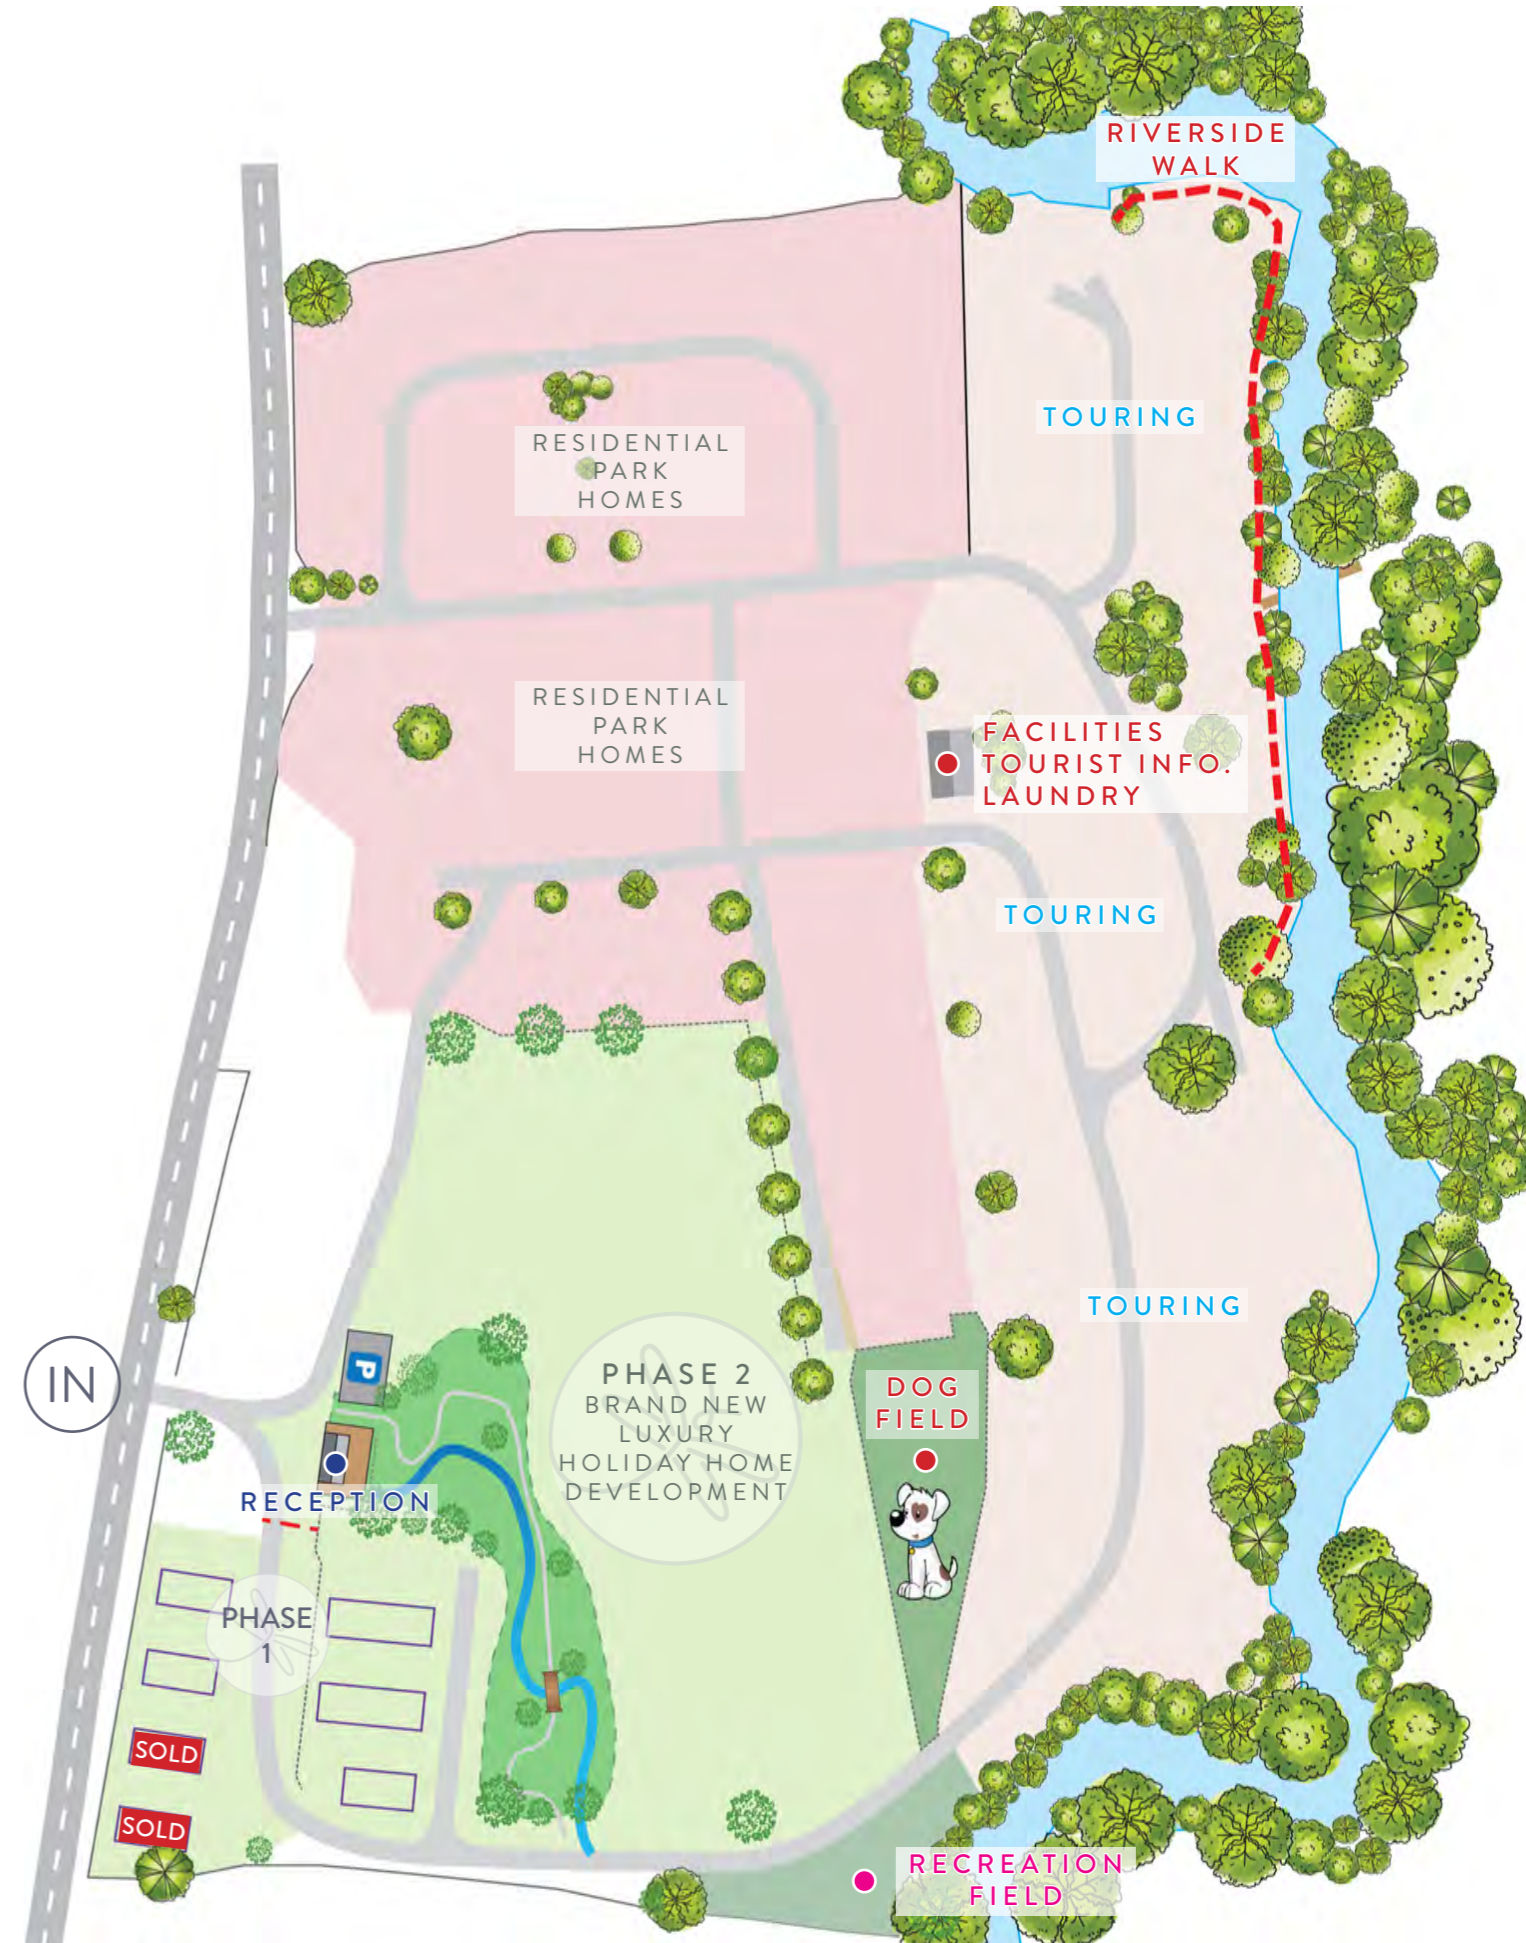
RIVERSIDE WALK

TOURING

RESIDENTIAL PARK HOMES

RESIDENTIAL PARK HOMES

FACILITIES
TOURIST INFO.
LAUNDRY

TOURING

TOURING

IN

P

PHASE 2
BRAND NEW LUXURY HOLIDAY HOME DEVELOPMENT

DOG FIELD

RECEPTION

PHASE 1

SOLD

SOLD

RECREATION FIELD